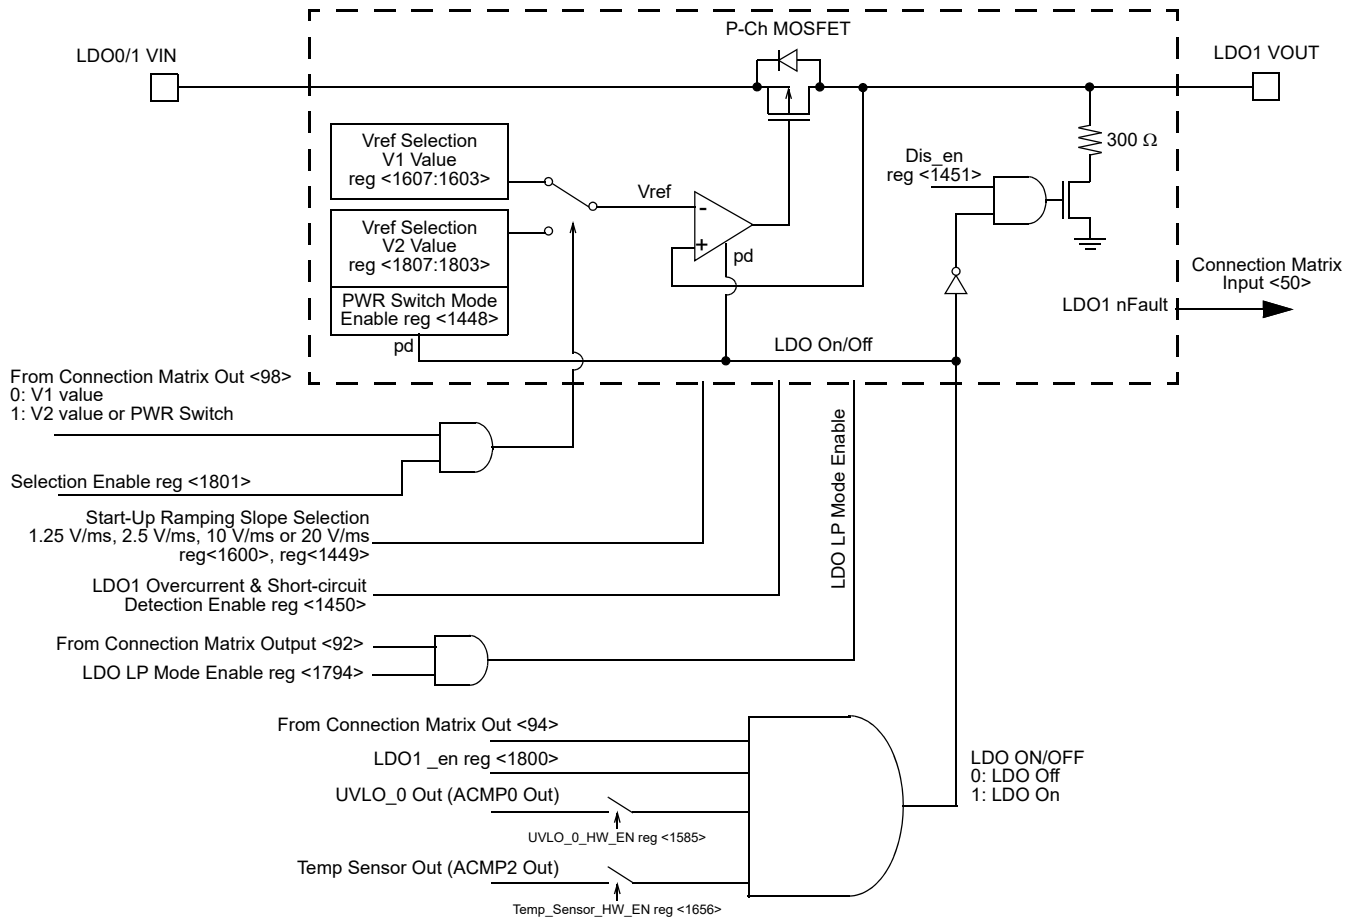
P-Ch MOSFET

LDO0/1 VIN

LDO1 VOUT

Vref Selection
V1 Value
reg <1607:1603>

Vref Selection
V2 Value
reg <1807:1803>

PWR Switch Mode
Enable reg <1448>

pd

Vref

-

+

pd

300 Ω

Dis_en
reg <1451>

Connection Matrix
Input <50>

LDO1 nFault

LDO On/Off

From Connection Matrix Out <98>
0: V1 value
1: V2 value or PWR Switch

Selection Enable reg <1801>

Start-Up Ramping Slope Selection
1.25 V/ms, 2.5 V/ms, 10 V/ms or 20 V/ms
reg<1600>, reg<1449>

LDO1 Overcurrent & Short-circuit
Detection Enable reg <1450>

LDO LP Mode Enable

From Connection Matrix Output <92>

LDO LP Mode Enable reg <1794>

From Connection Matrix Out <94>

LDO1 _en reg <1800>

UVLO_0 Out (ACMP0 Out)

UVLO_0_HW_EN reg <1585>

Temp Sensor Out (ACMP2 Out)

Temp_Sensor_HW_EN reg <1656>

LDO ON/OFF
0: LDO Off
1: LDO On